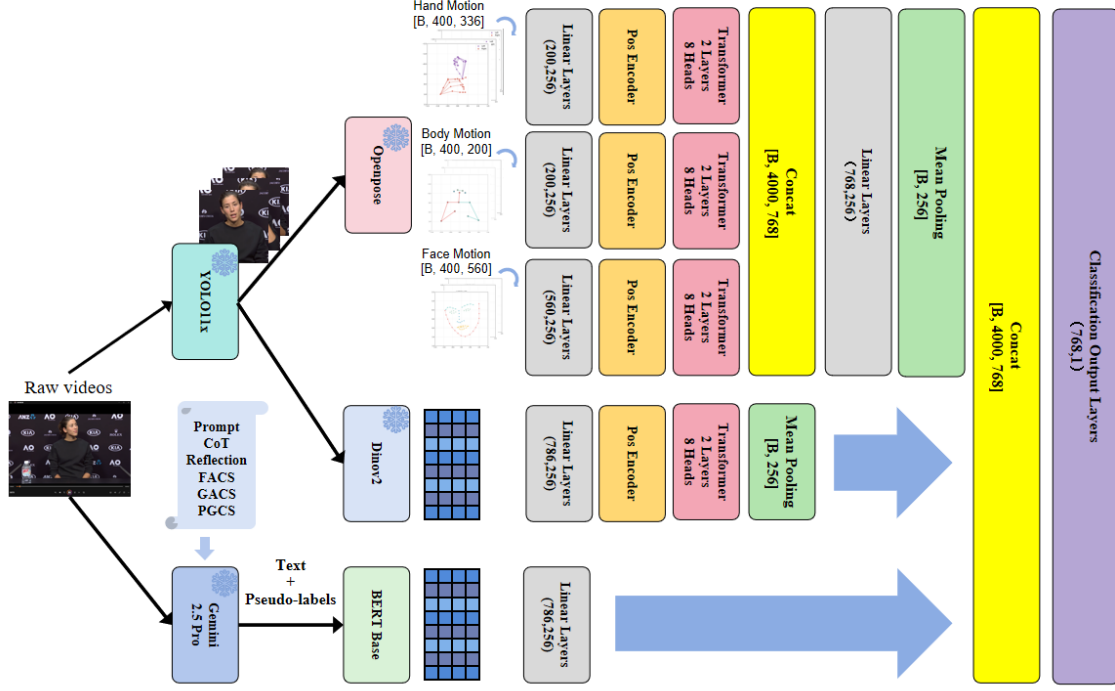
Hand Motion
[B, 400, 336]

Body Motion
[B, 400, 200]

Face Motion
[B, 400, 560]

Raw videos

YOLO11x

Openpose

Dinov2

Prompt
CoT
Reflection
FACS
GACS
PGCS

Gemini 2.5 Pro

Text + Pseudo-labels

BERT Base

Linear Layers (200,256)

Linear Layers (200,256)

Linear Layers (560,256)

Linear Layers (786,256)

Linear Layers (786,256)

Pos Encoder

Pos Encoder

Pos Encoder

Pos Encoder

Transformer 2 Layers 8 Heads

Transformer 2 Layers 8 Heads

Transformer 2 Layers 8 Heads

Transformer 2 Layers 8 Heads

Concat [B, 4000, 768]

Mean Pooling [B, 256]

Linear Layers (768,256)

Mean Pooling [B, 256]

Concat [B, 4000, 768]

Classification Output Layers (768,1)